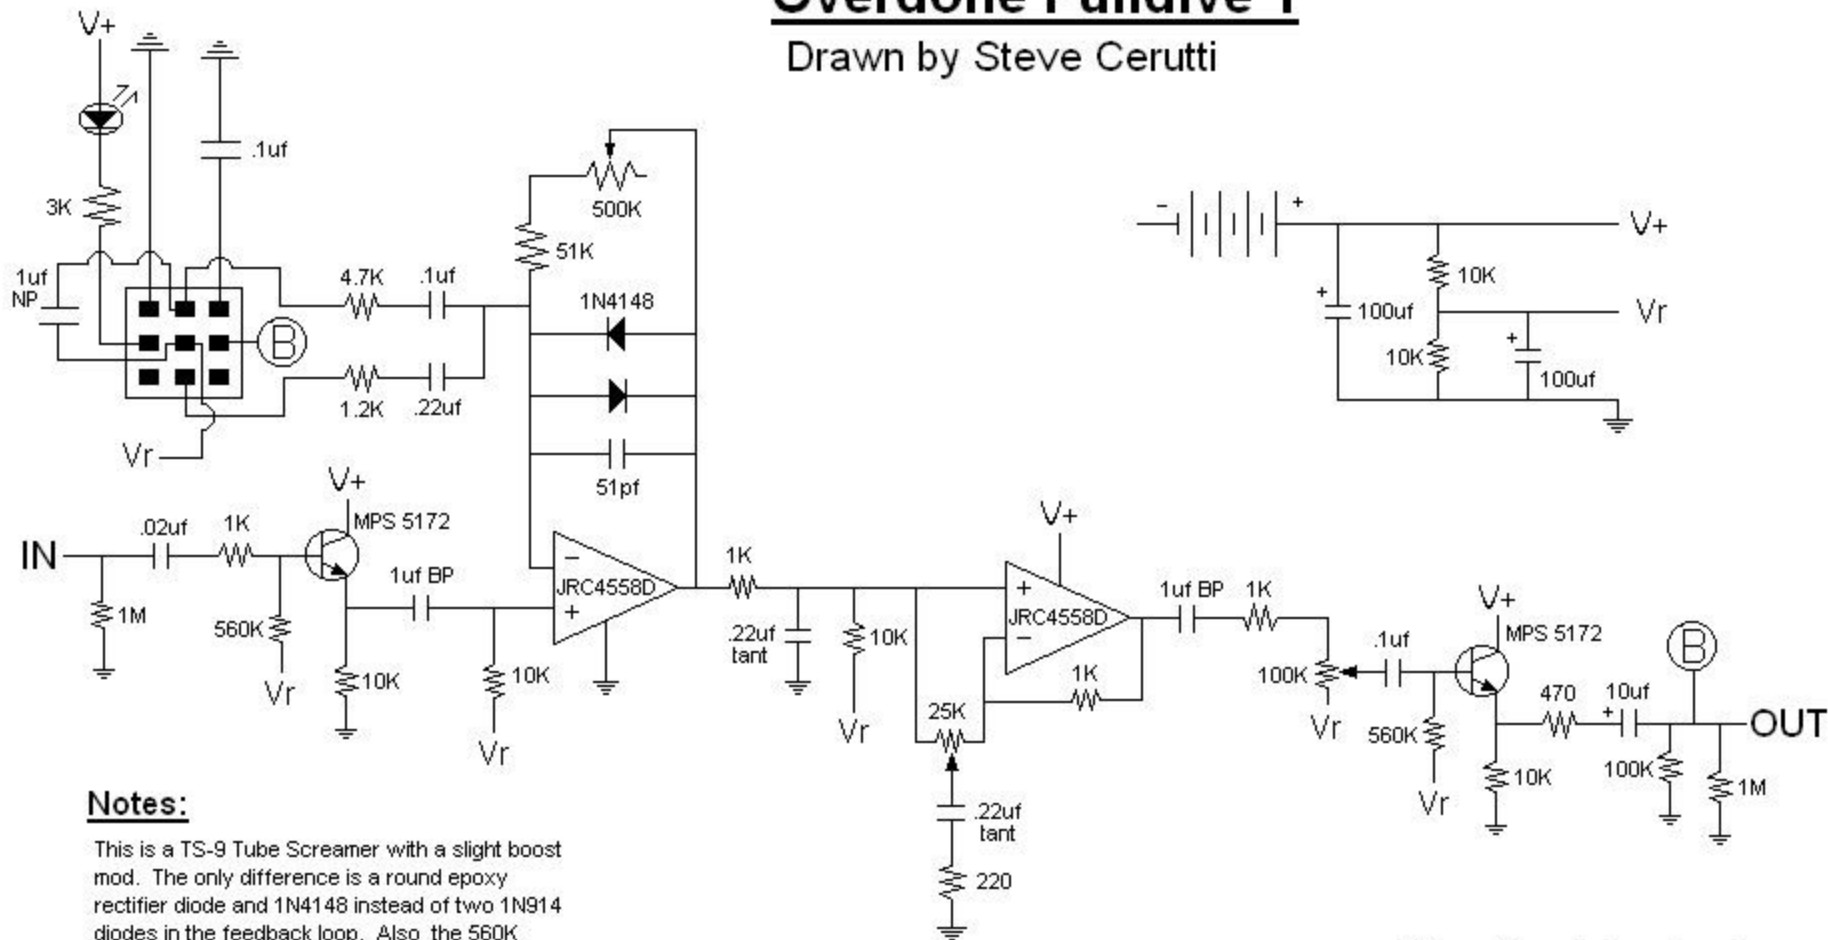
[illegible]

Drawn by Steve Cerutti

V+

.1uf

3K

1uf NP

B

Vr

4.7K

.1uf

1.2K

.22uf

500K

51K

1N4148

51pf

IN

.02uf

1K

V+

MPS 5172

1M

560K

Vr

10K

1uf BP

10K

Vr

JRC4558D

1K

.22uf tant

10K

Vr

V+

JRC4558D

25K

1K

.22uf tant

220

1uf BP

1K

100K

Vr

.1uf

V+

MPS 5172

560K

Vr

470

10uf

10K

B

OUT

100K

1M

V+

10K

100uf

Vr

10K

100uf

Notes:

This is a TS-9 Tube Screamer with a slight boost mod. The only difference is a round epoxy rectifier diode and 1N4148 instead of two 1N914 diodes in the feedback loop. Also, the 560K